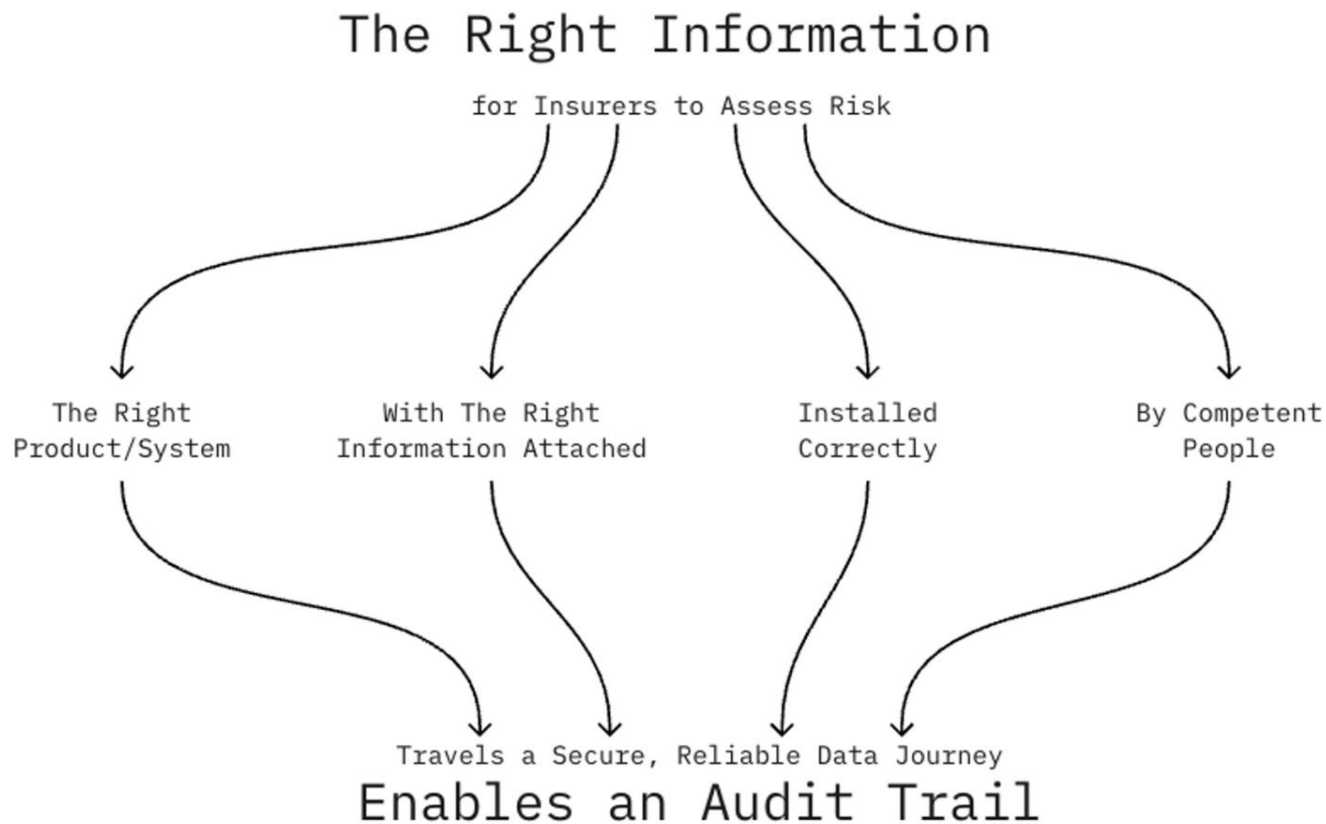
The Right Information

for Insurers to Assess Risk

The Right Product/System

With The Right Information Attached

Installed Correctly

By Competent People

Travels a Secure, Reliable Data Journey

Enables an Audit Trail